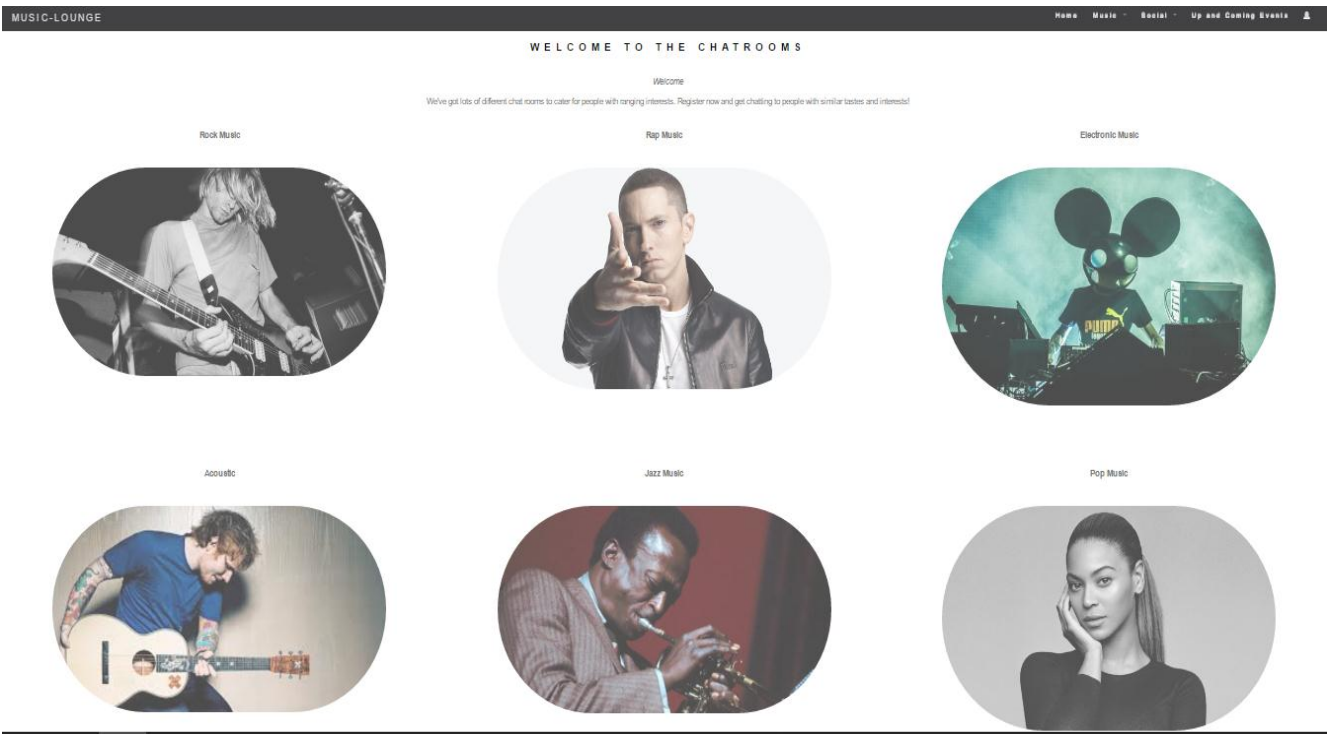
MUSIC-LOUNGE

Home Music Social Up and Coming Events

WELCOME TO THE CHATROOMS

Welcome

We've got lots of different chat rooms to cater for people with ranging interests. Register now and get chatting to people with similar tastes and interests!

Rock Music

Rap Music

Electronic Music

PUMA

Acoustic

Jazz Music

Pop Music